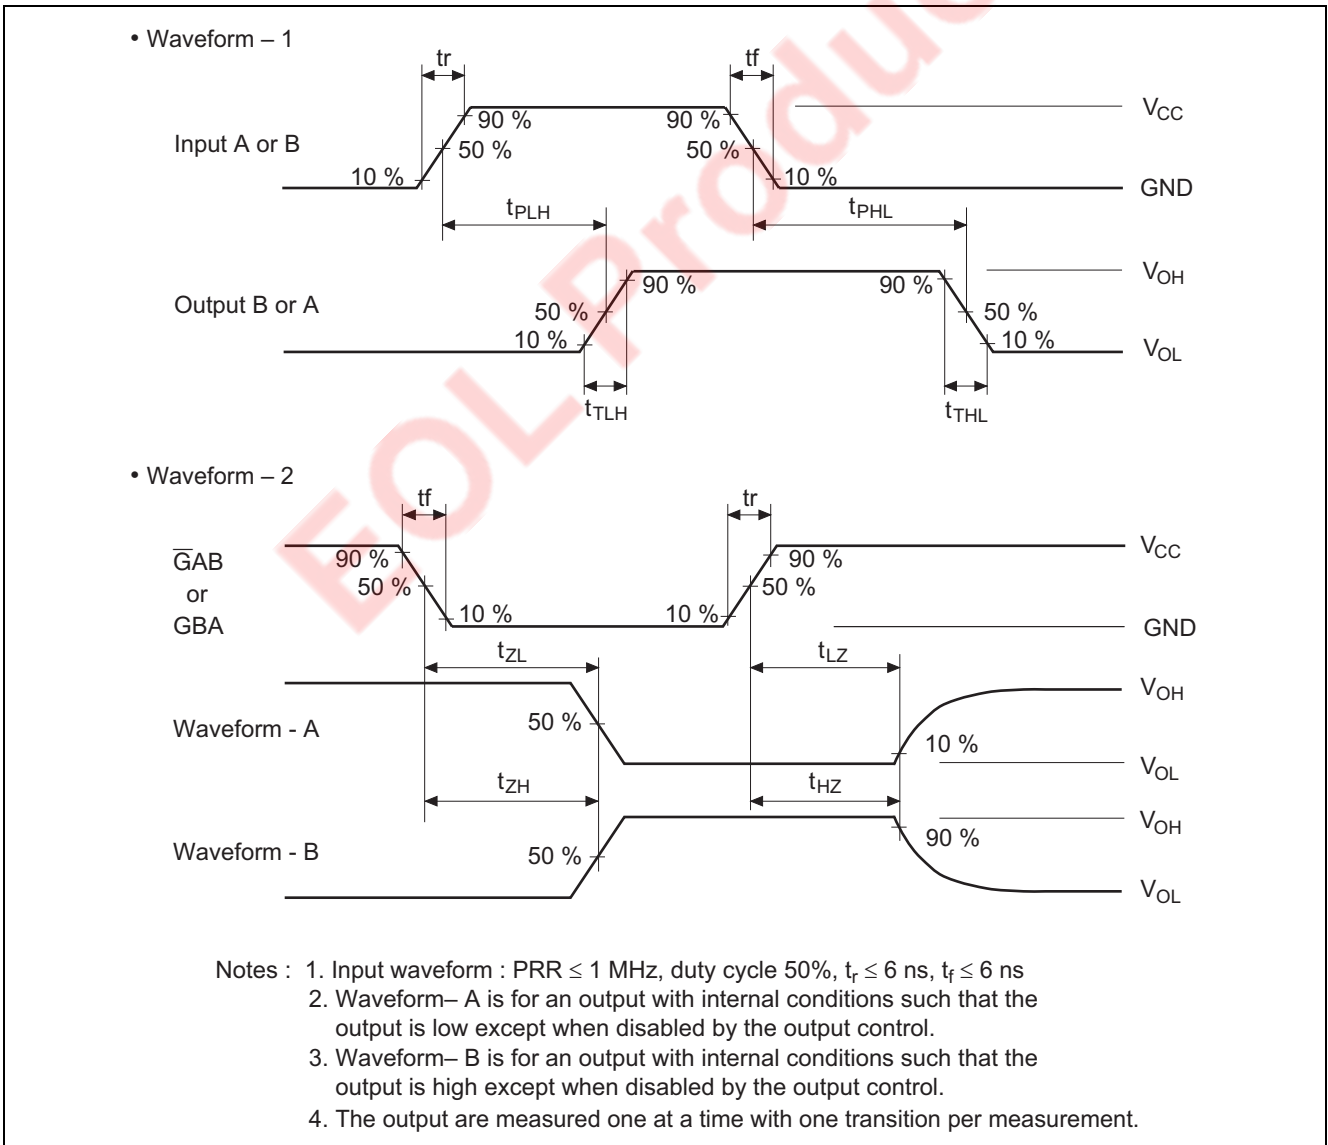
EOL Product

• Waveform – 1

tr

tf

90 %

90 %

$V_{CC}$

Input A or B

50 %

50 %

10 %

10 %

GND

$t_{PLH}$

$t_{PHL}$

90 %

90 %

$V_{OH}$

Output B or A

50 %

50 %

10 %

10 %

$V_{OL}$

$t_{TLH}$

$t_{THL}$

• Waveform – 2

tf

tr

$\overline{G}AB$ or GBA

90 %

90 %

$V_{CC}$

50 %

50 %

10 %

10 %

GND

$t_{ZL}$

$t_{LZ}$

$V_{OH}$

Waveform - A

50 %

10 %

$V_{OL}$

$t_{ZH}$

$t_{HZ}$

$V_{OH}$

90 %

Waveform - B

50 %

$V_{OL}$

Notes : 1. Input waveform : PRR $\leq$ 1 MHz, duty cycle 50%, $t_r \leq 6$ ns, $t_f \leq 6$ ns
2. Waveform– A is for an output with internal conditions such that the output is low except when disabled by the output control.
3. Waveform– B is for an output with internal conditions such that the output is high except when disabled by the output control.
4. The output are measured one at a time with one transition per measurement.